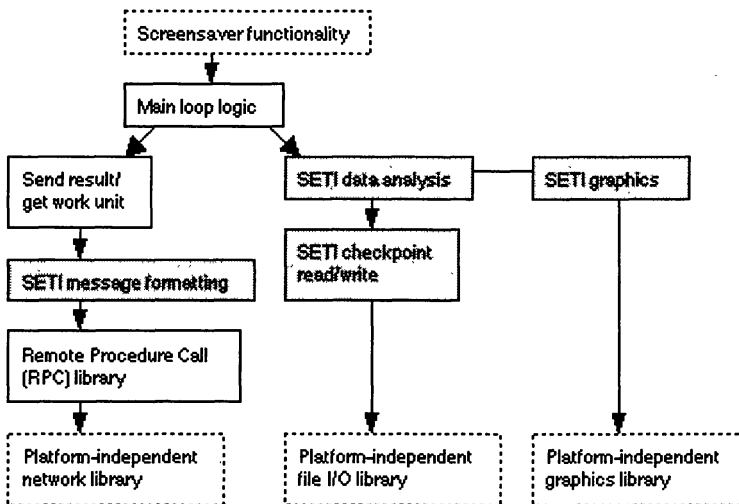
Screensaver functionality

Main loop logic

Send result/ get work unit

SETI data analysis

SETI graphics

SETI message formatting

SETI checkpoint read/write

Remote Procedure Call (RPC) library

Platform-independent network library

Platform-independent file I/O library

Platform-independent graphics library